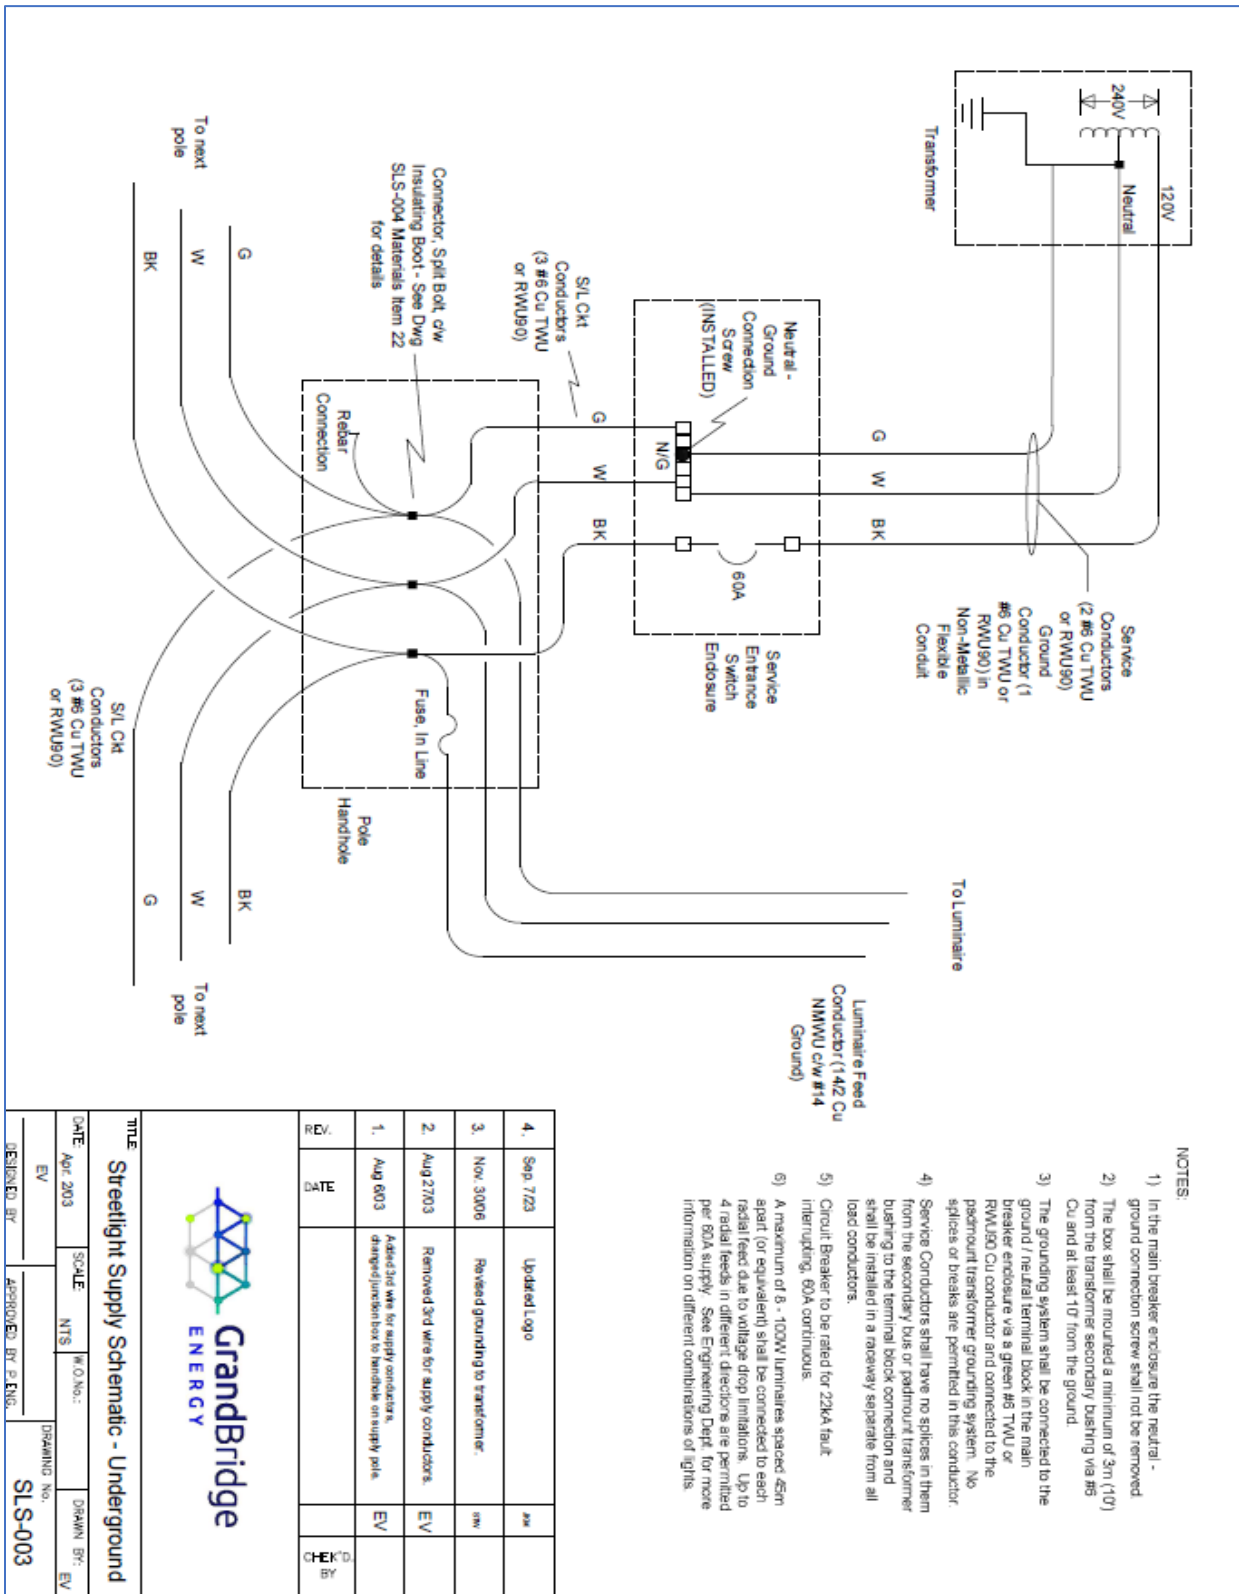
Transformer

240V

120V

Neutral

Service Conductors (2 #6 Cu TWU or RWU90) Ground Conductor (1 #6 Cu TWU or RWU90) in Non-Metallic Flexible Conduit

G

W

BK

Neutral - Ground Connection Screw (INSTALLED)

N/G

60A

Service Entrance Switch Enclosure

S/L Ckt Conductors (3 #6 Cu TWU or RWU90)

Connector, Split Bolt, c/w Insulating Boot - See Dwg SLS-004 Materials Item 22 for details

Rebar Connection

Fuse, In Line

Pole Handhole

To next pole

G

W

BK

S/L Ckt Conductors (3 #6 Cu TWU or RWU90)

To Luminaire

Luminaire Feed Conductor (14/2 Cu NMWU c/w #14 Ground)

To next pole

BK

W

G

NOTES:

1) In the main breaker enclosure the neutral - ground connection screw shall not be removed.

2) The box shall be mounted a minimum of 3m (10') from the transformer secondary bushing via #6 Cu and at least 10' from the ground.

3) The grounding system shall be connected to the ground / neutral terminal block in the main breaker enclosure via a green #6 TWU or RWU90 Cu conductor and connected to the padmount transformer grounding system. No splices or breaks are permitted in this conductor.

4) Service Conductors shall have no splices in them from the secondary bus or padmount transformer bushing to the terminal block connection and shall be installed in a raceway separate from all load conductors.

5) Circuit Breaker to be rated for 22kA fault interrupting, 60A continuous.

6) A maximum of 8 - 100W luminaires spaced 45m apart (or equivalent) shall be connected to each radial feed due to voltage drop limitations. Up to 4 radial feeds in different directions are permitted per 60A supply. See Engineering Dept. for more information on different combinations of lights.

| REV. | DATE | | | CHEK'D. BY |
|---|---|---|---|---|
| 4. | Sep. 7/23 | Updated Logo | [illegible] | |
| 3. | Nov. 30/06 | Revised grounding to transformer. | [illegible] | |
| 2. | Aug 27/03 | Removed 3rd wire for supply conductors. | EV | |
| 1. | Aug 6/03 | Added 3rd wire for supply conductors, changed junction box to handhole on supply pole. | EV | |

GrandBridge ENERGY

TITLE: Streetlight Supply Schematic - Underground

DATE: Apr. 2/03 | SCALE: NTS | W.O.No.: | DRAWN BY: EV

DESIGNED BY: EV | APPROVED BY P.ENG.: | DRAWING No.: SLS-003